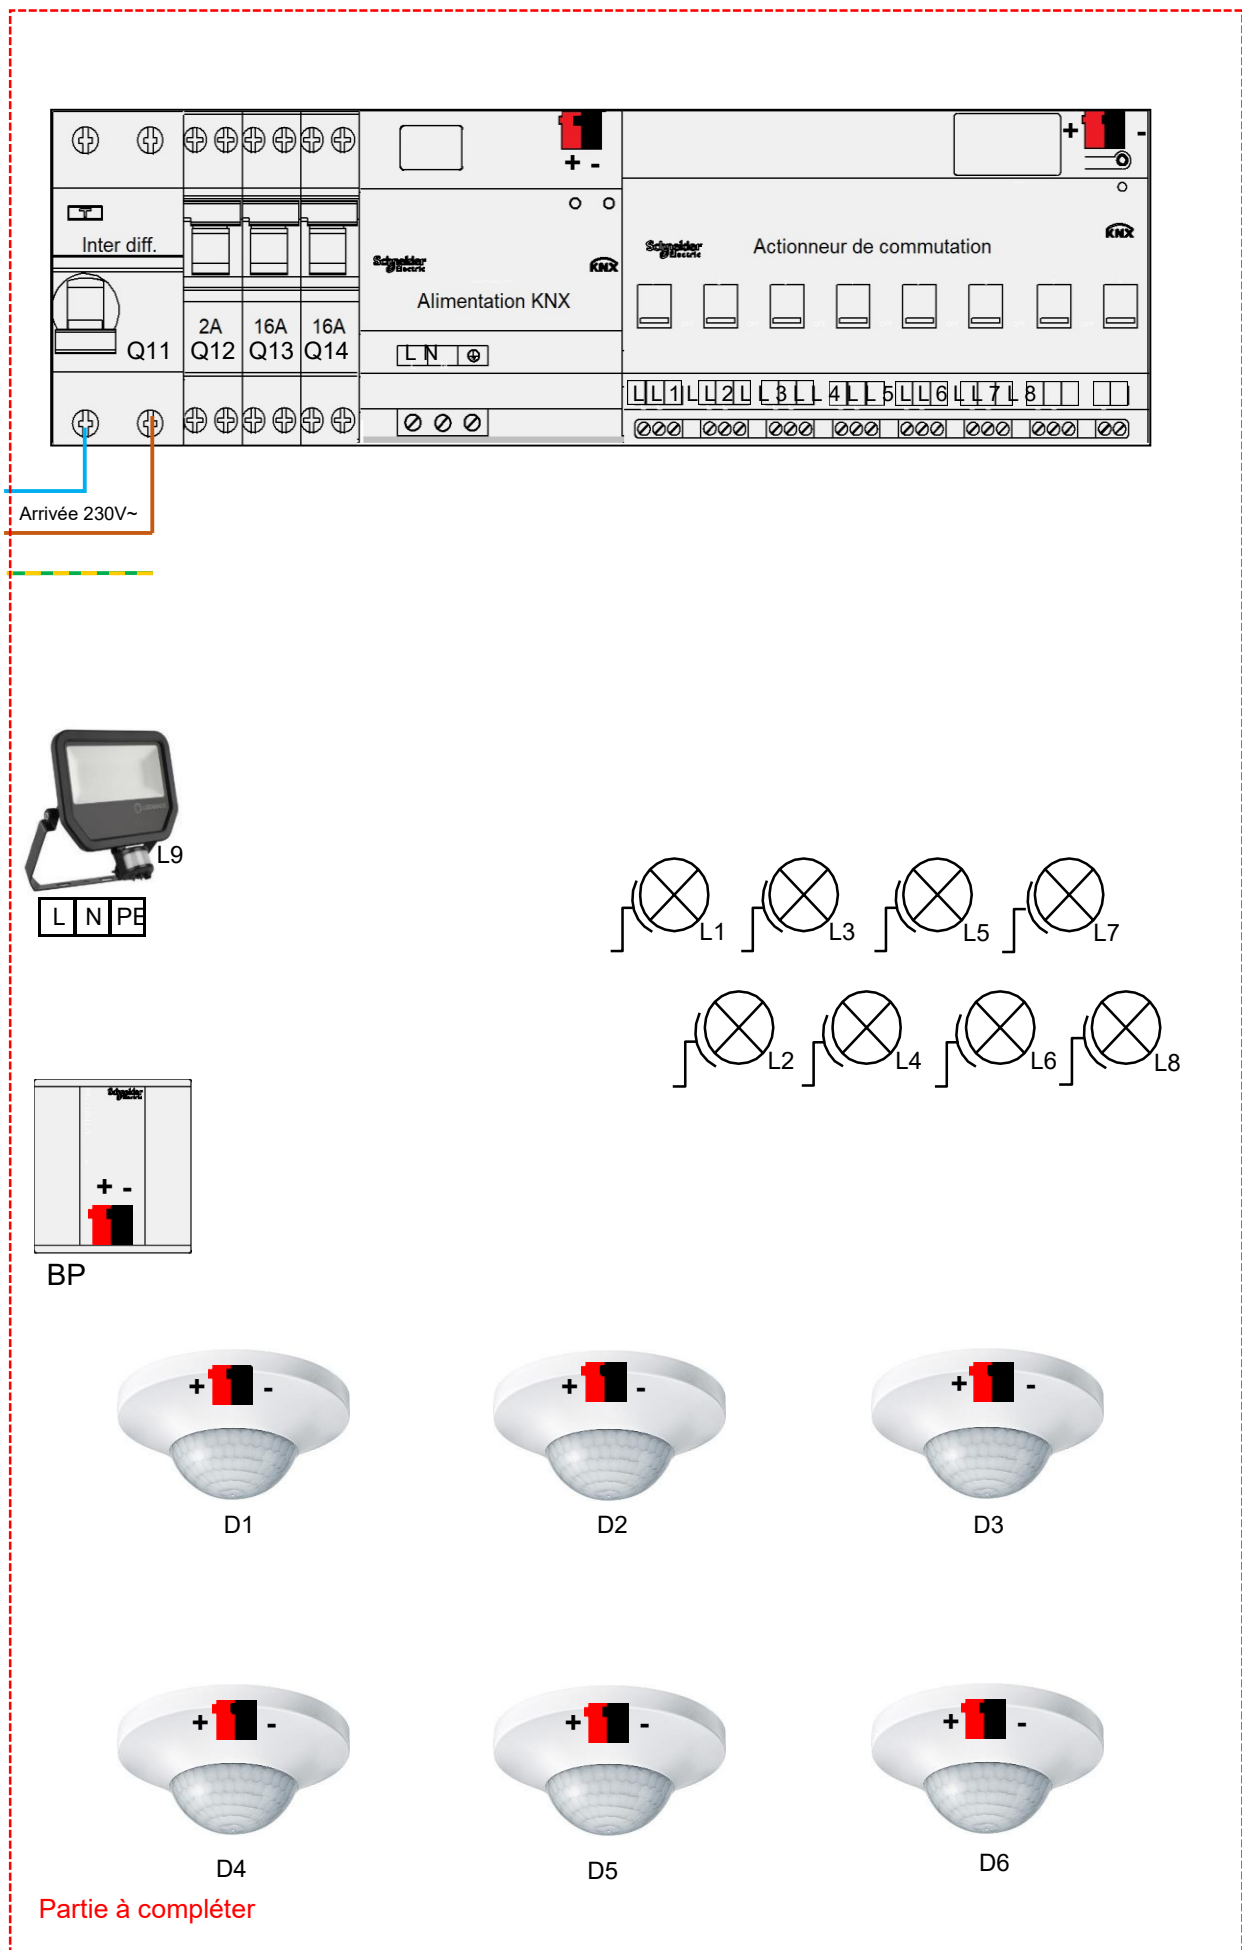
Inter diff.
Q11
2A Q12
16A Q13
16A Q14
+ -
Schneider Electric
KNX
Alimentation KNX
L N ⊕
+ -
Schneider Electric
Actionneur de commutation
KNX
L L 1 L L 2 L L 3 L L 4 L L 5 L L 6 L L 7 L 8
Arrivée 230V~
L9
L N PE
L1 L3 L5 L7
L2 L4 L6 L8
Schneider Electric
+ -
BP
+ - D1
+ - D2
+ - D3
+ - D4
+ - D5
+ - D6
Partie à compléter